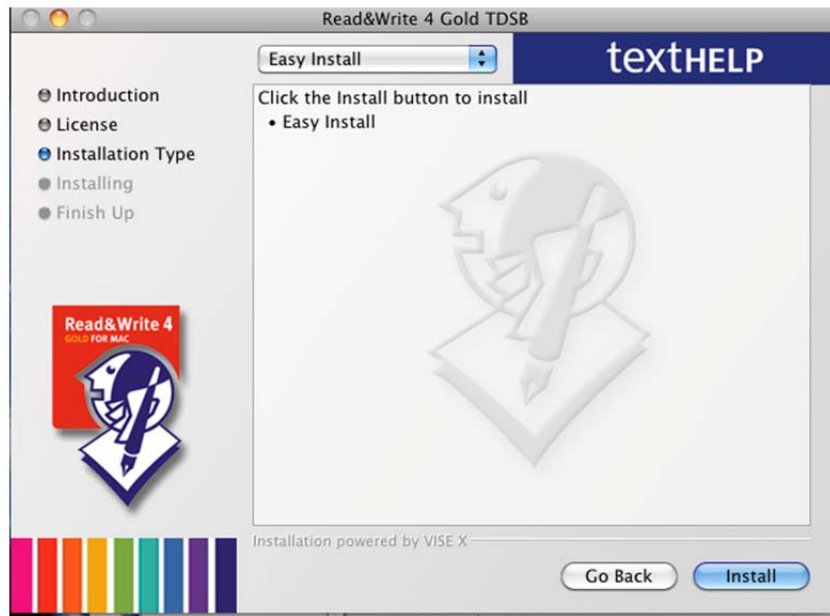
Read&Write 4 Gold TDSB

Easy Install

textHELP

Introduction
License
Installation Type
Installing
Finish Up

Click the Install button to install
• Easy Install

Read&Write 4
GOLD FOR MAC

Installation powered by VISE X

Go Back

Install